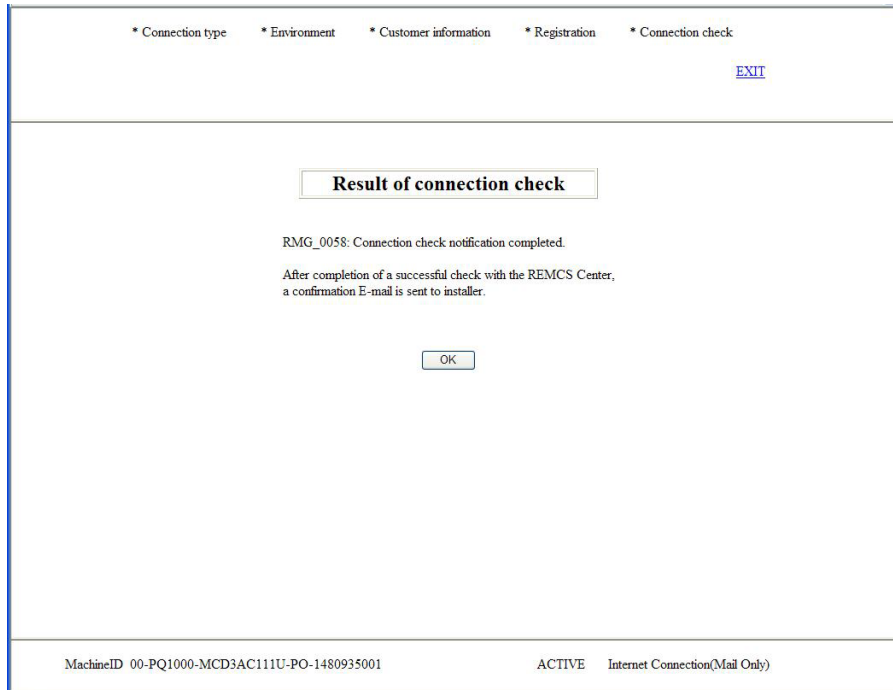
* Connection type * Environment * Customer information * Registration * Connection check

EXIT

Result of connection check

RMG_0058: Connection check notification completed.

After completion of a successful check with the REMCS Center, a confirmation E-mail is sent to installer.

OK

MachineID 00-PQ1000-MCD3AC111U-PO-1480935001 ACTIVE Internet Connection(Mail Only)